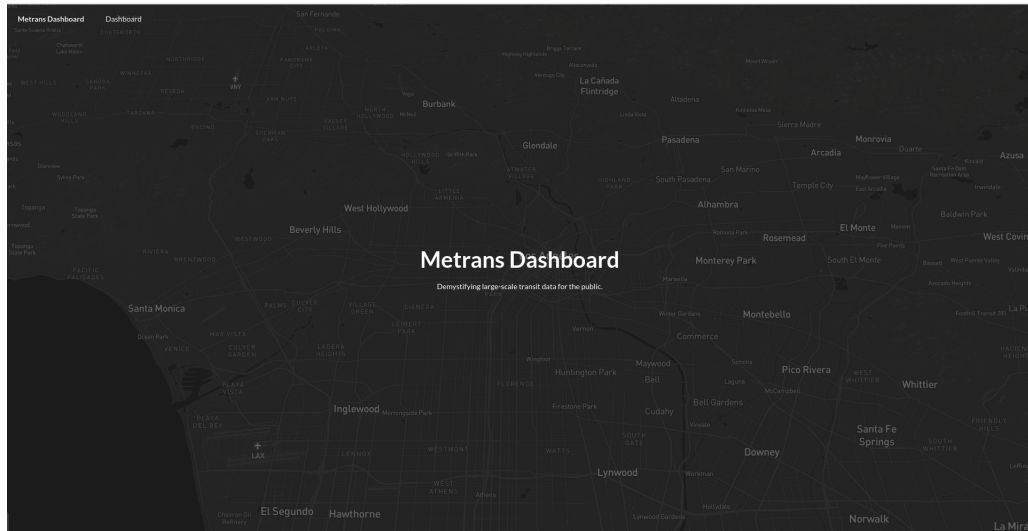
Metrans Dashboard Dashboard

Metrans Dashboard

Demystifying large-scale transit data for the public.

San Fernando
Burbank
La Cañada Flintridge
Glendale
Pasadena
Sierra Madre
Monrovia
Arcadia
Duarte
Azusa
San Marino
South Pasadena
Temple City
Alhambra
West Hollywood
Beverly Hills
El Monte
Rosemead
Baldwin Park
West Covina
Monterey Park
South El Monte
Santa Monica
Montebello
Commerce
Huntington Park
Maywood
Bell
Pico Rivera
Whittier
Inglewood
Cudahy
Bell Gardens
Santa Fe Springs
Downey
Lynwood
El Segundo
Hawthorne
Norwalk
LAX
VNY